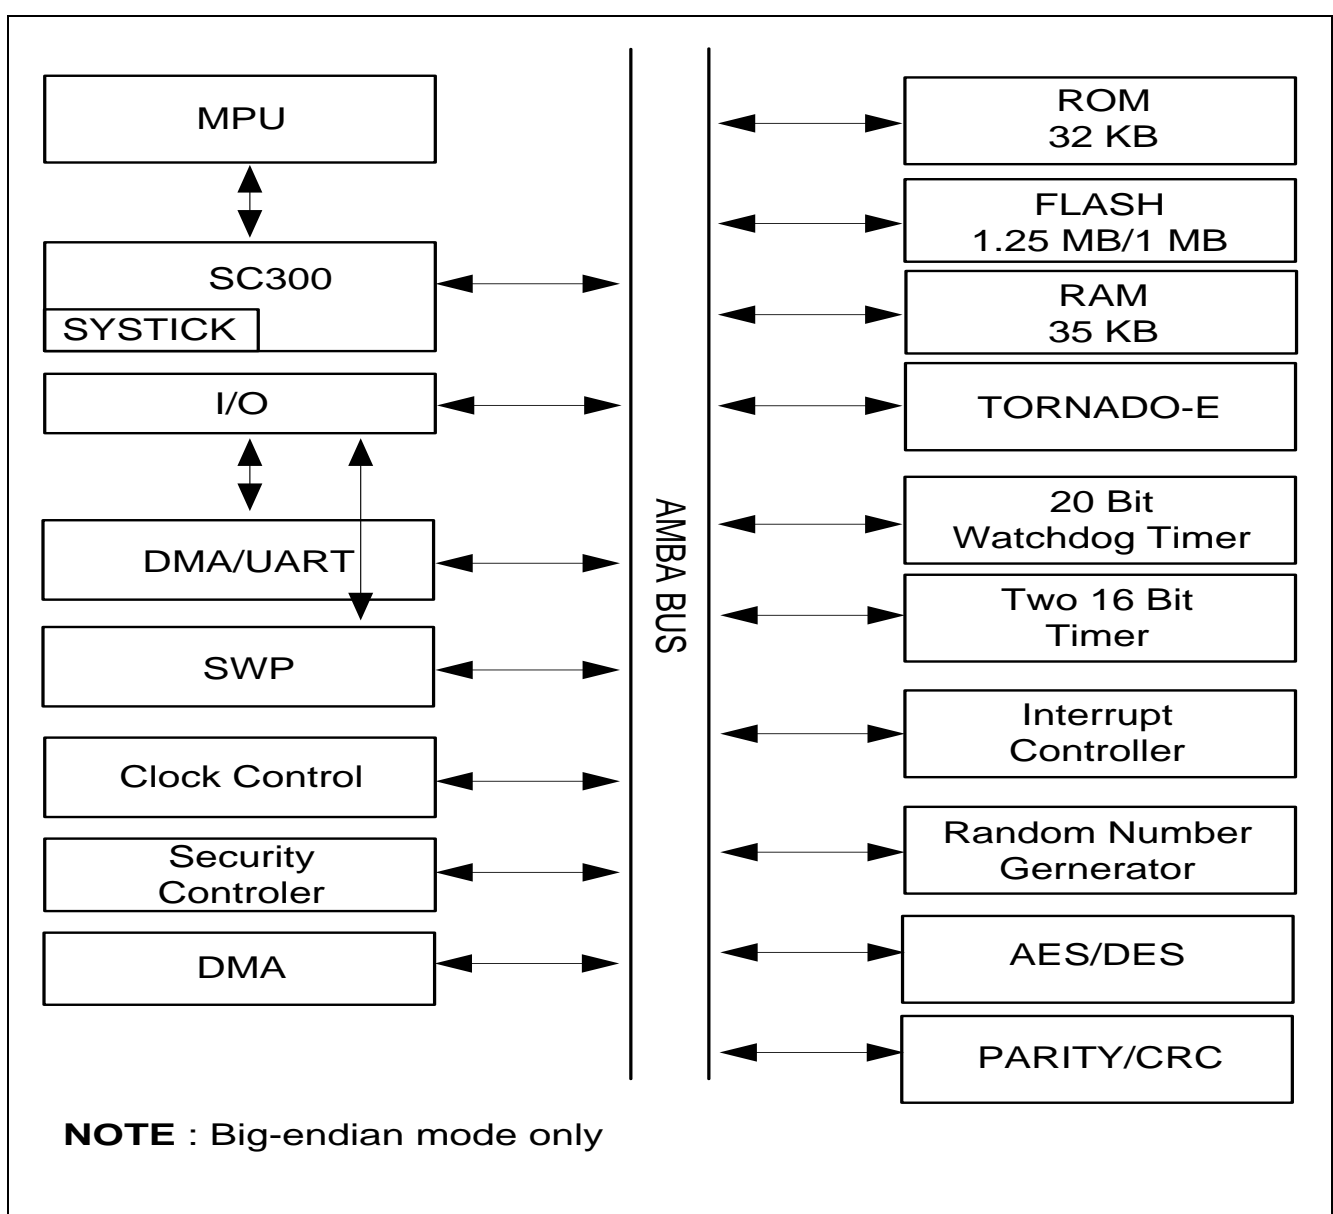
MPU

SC300

SYSTICK

I/O

DMA/UART

SWP

Clock Control

Security Controler

DMA

AMBA BUS

ROM 32 KB

FLASH 1.25 MB/1 MB

RAM 35 KB

TORNADO-E

20 Bit Watchdog Timer

Two 16 Bit Timer

Interrupt Controller

Random Number Gernerator

AES/DES

PARITY/CRC

**NOTE** : Big-endian mode only